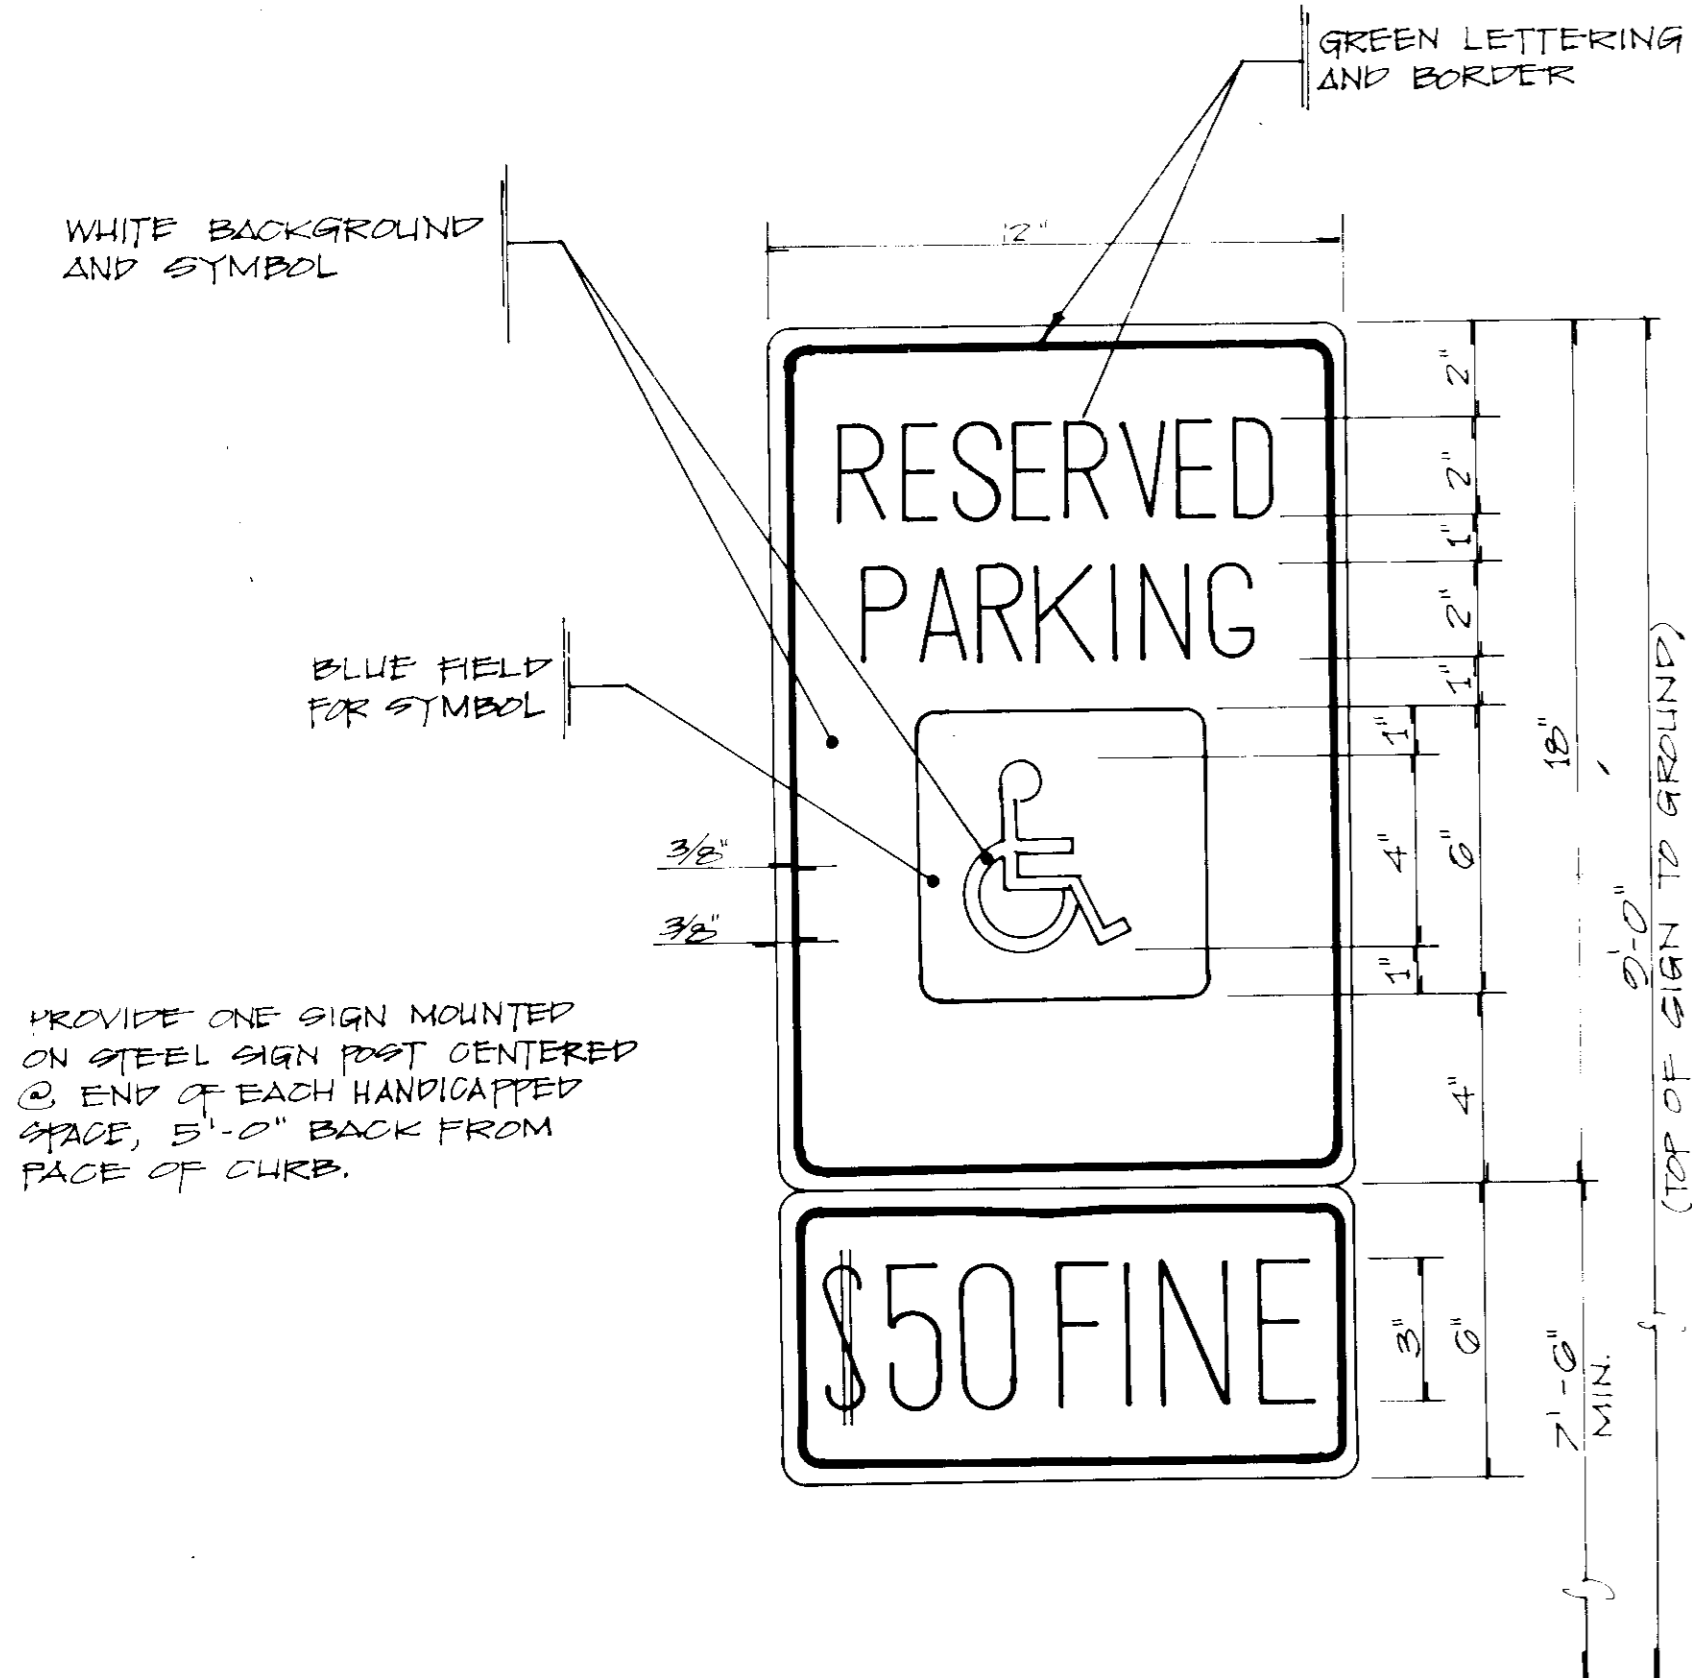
GREEN LETTERING AND BORDER

WHITE BACKGROUND AND SYMBOL

12"

RESERVED PARKING

BLUE FIELD FOR SYMBOL

3/8"

3/8"

2"
2"
1"
2"
1"
1"
4"
6"
1"
4"
18"
2'-0"
(TOP OF SIGN TO GROUND)

PROVIDE ONE SIGN MOUNTED ON STEEL SIGN POST CENTERED @ END OF EACH HANDICAPPED SPACE, 5'-0" BACK FROM FACE OF CURB.

$50 FINE

3"
6"
7'-6" MIN.